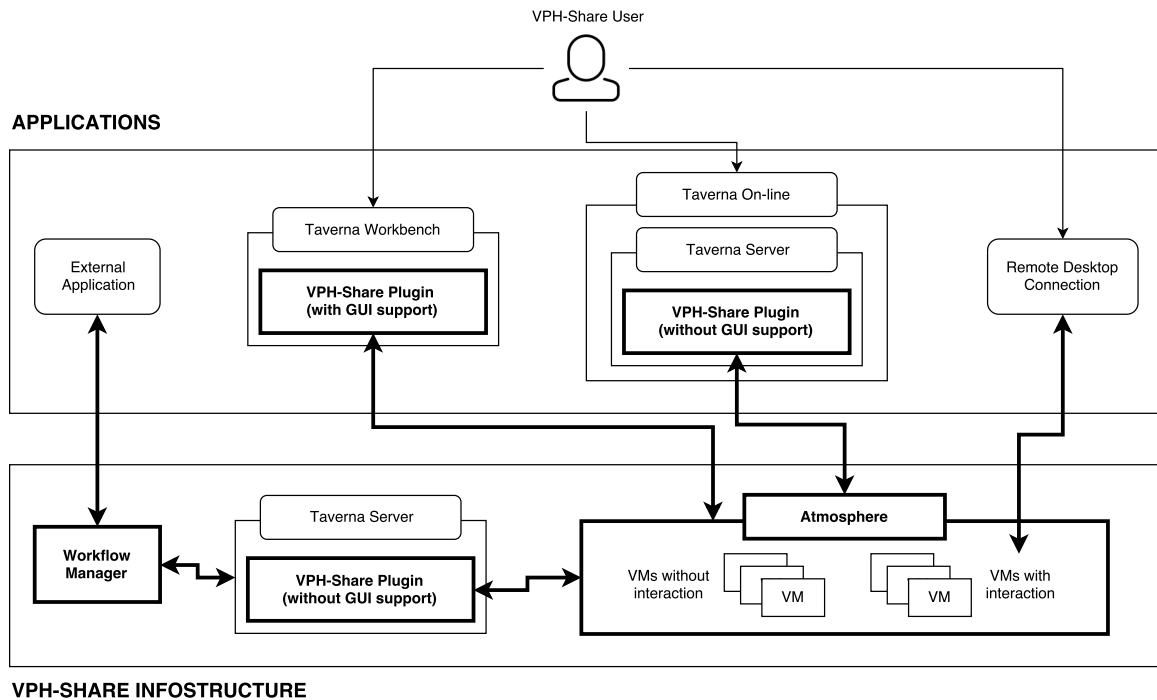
VPH-Share User

APPLICATIONS

External Application

Taverna Workbench

VPH-Share Plugin (with GUI support)

Taverna On-line

Taverna Server

VPH-Share Plugin (without GUI support)

Remote Desktop Connection

Workflow Manager

Taverna Server

VPH-Share Plugin (without GUI support)

Atmosphere

VMs without interaction

VM

VM

VMs with interaction

VPH-SHARE INFOSTRUCTURE